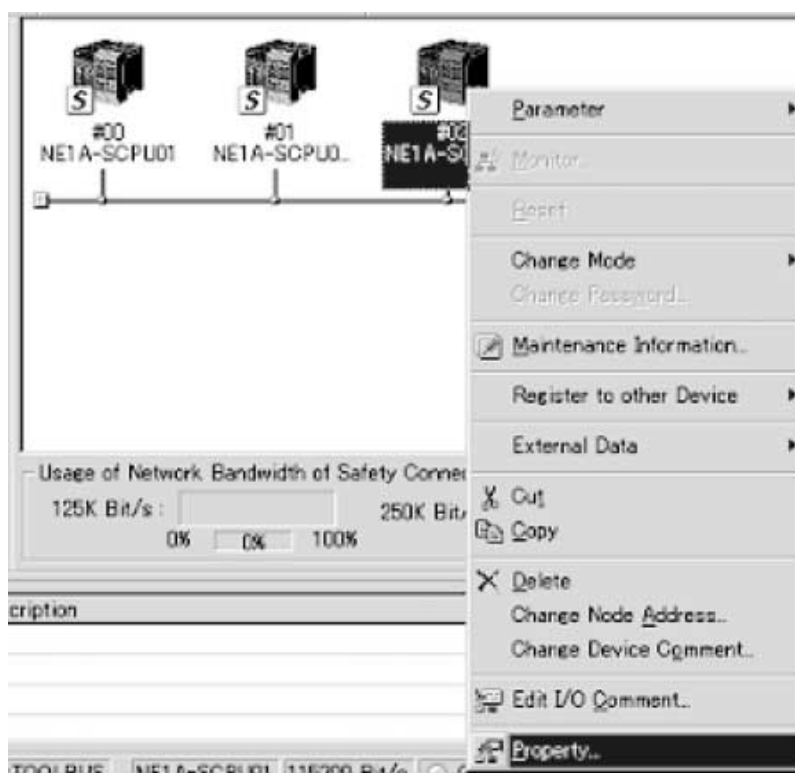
S
#00
NE1A-SCPU01

S
#01
NE1A-SCPU..

S
#02
NE1A-S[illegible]

Parameter
Monitor...
Reset
Change Mode
Change Password...
Maintenance Information...
Register to other Device
External Data
Cut
Copy
Delete
Change Node Address...
Change Device Comment...
Edit I/O Comment...
Property...

Usage of Network Bandwidth of Safety Conne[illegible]
125K Bit/s :
0% 0% 100%
250K Bit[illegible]

cription

TOOLBUS NE1A-SCPU01 115200 Bit/s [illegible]